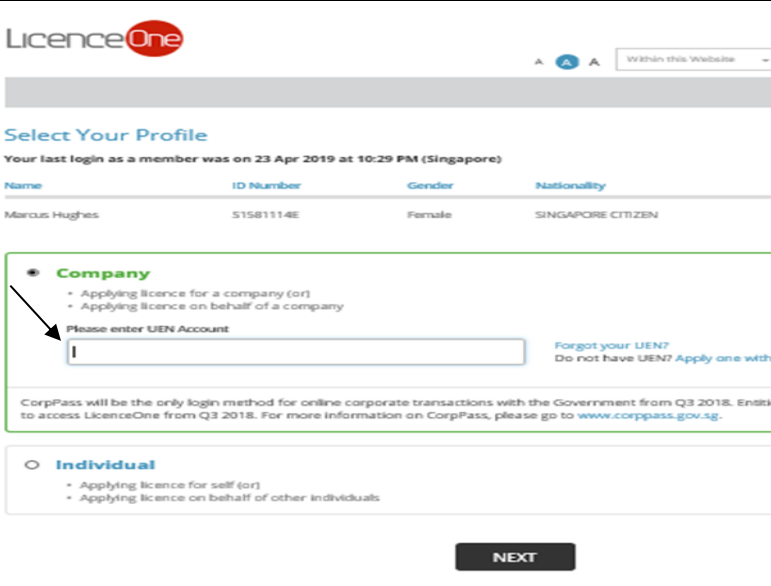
LicenceOne

A A A Within this Website

Select Your Profile

Your last login as a member was on 23 Apr 2019 at 10:29 PM (Singapore)

| Name | ID Number | Gender | Nationality |
|---|---|---|---|
| Marcus Hughes | S1581114E | Female | SINGAPORE CITIZEN |

Company

- Applying licence for a company (or)
- Applying licence on behalf of a company

Please enter UEN Account

Forgot your UEN?
Do not have UEN? Apply one with

CorpPass will be the only login method for online corporate transactions with the Government from Q3 2018. Entiti to access LicenceOne from Q3 2018. For more information on CorpPass, please go to www.corppass.gov.sg.

Individual

- Applying licence for self (or)
- Applying licence on behalf of other individuals

NEXT